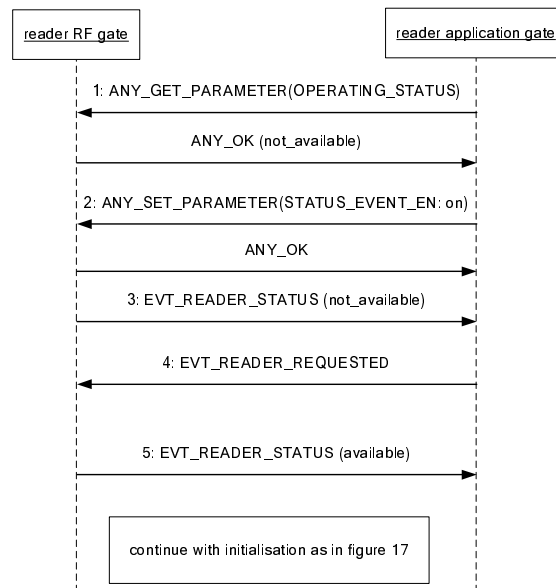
reader RF gate

reader application gate

1: ANY_GET_PARAMETER(OPERATING_STATUS)

ANY_OK (not_available)

2: ANY_SET_PARAMETER(STATUS_EVENT_EN: on)

ANY_OK

3: EVT_READER_STATUS (not_available)

4: EVT_READER_REQUESTED

5: EVT_READER_STATUS (available)

continue with initialisation as in figure 17